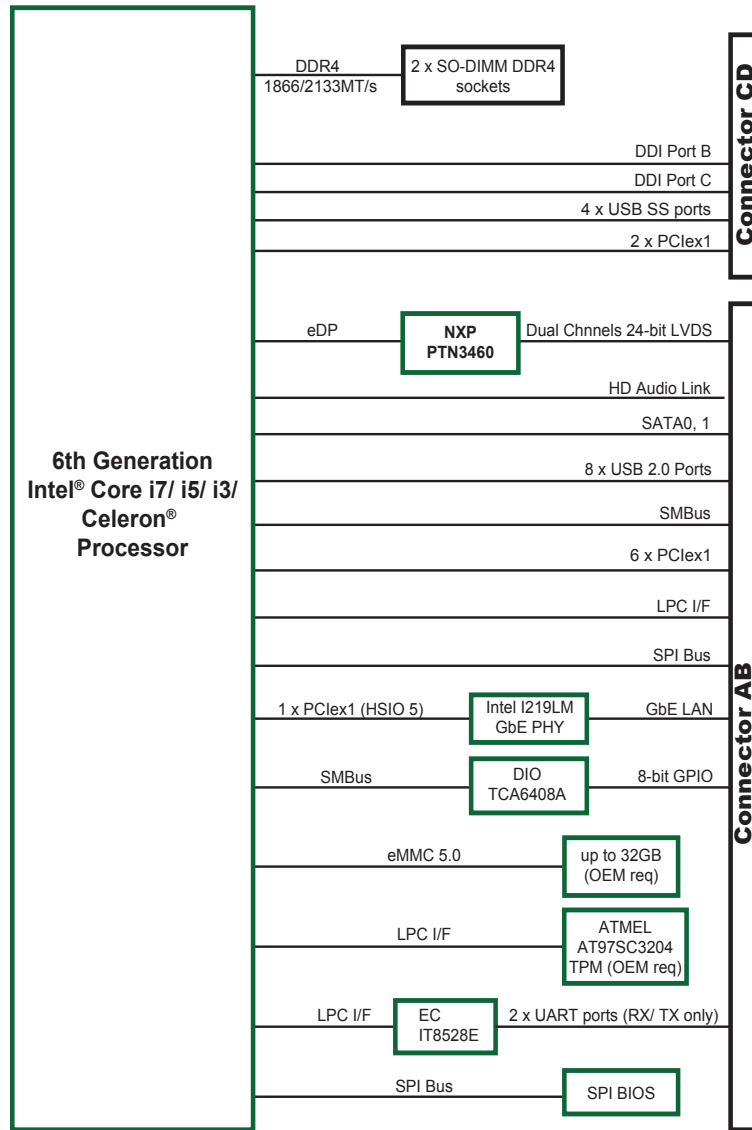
6th Generation
Intel® Core i7/ i5/ i3/
Celeron®
Processor

DDR4
1866/2133MT/s

2 x SO-DIMM DDR4
sockets

DDI Port B

DDI Port C

4 x USB SS ports

2 x PCIex1

Connector CD

eDP

NXP
PTN3460

Dual Chnnels 24-bit LVDS

HD Audio Link

SATA0, 1

8 x USB 2.0 Ports

SMBus

6 x PCIex1

LPC I/F

SPI Bus

1 x PCIex1 (HSIO 5)

Intel I219LM
GbE PHY

GbE LAN

SMBus

DIO
TCA6408A

8-bit GPIO

eMMC 5.0

up to 32GB
(OEM req)

LPC I/F

ATMEL
AT97SC3204
TPM (OEM req)

LPC I/F

EC
IT8528E

2 x UART ports (RX/ TX only)

SPI Bus

SPI BIOS

Connector AB